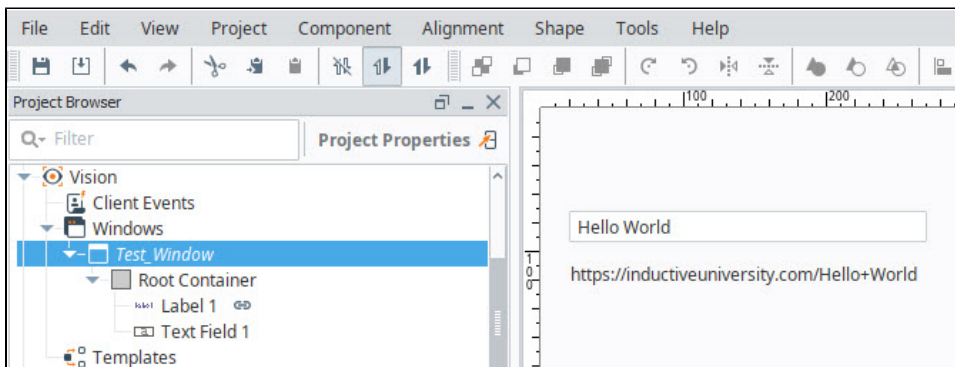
File Edit View Project Component Alignment Shape Tools Help

Project Browser

Filter

Project Properties

Vision
Client Events
Windows
Test_Window
Root Container
Label 1
Text Field 1
Templates

100
200

100

Hello World

https://inductiveuniversity.com/Hello+World